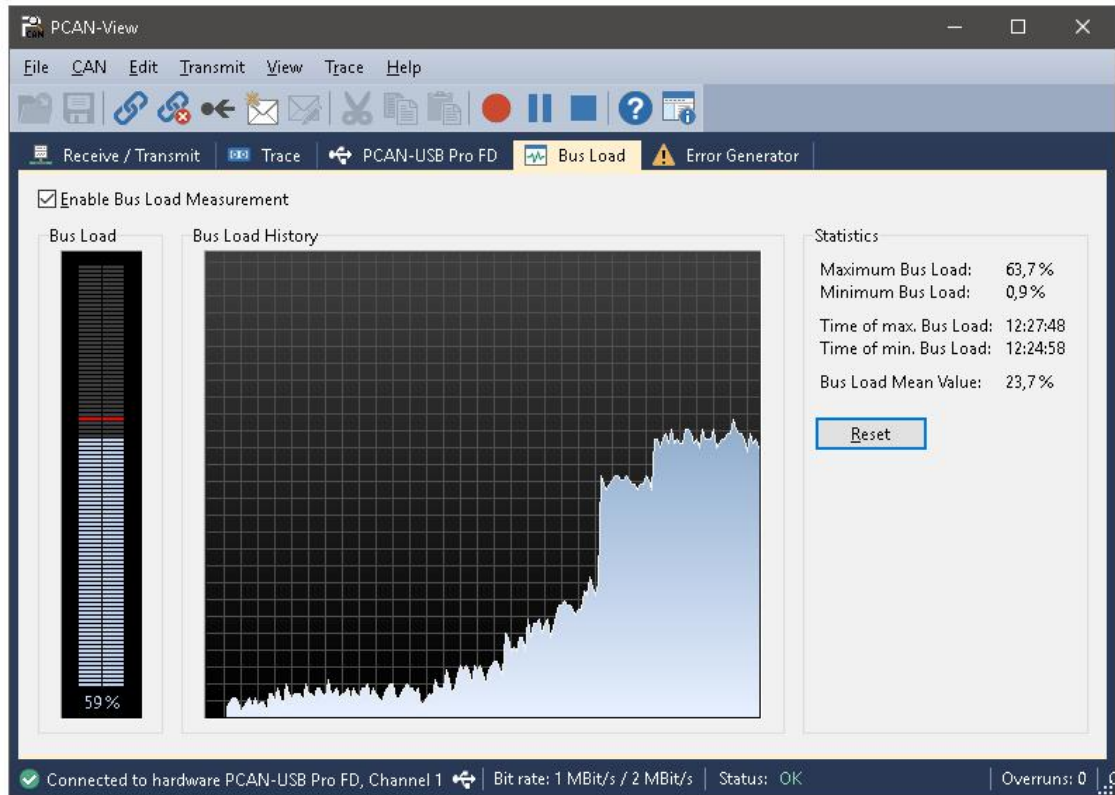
PCAN-View

File CAN Edit Transmit View Trace Help

Receive / Transmit | Trace | PCAN-USB Pro FD | Bus Load | Error Generator

Enable Bus Load Measurement

Bus Load

59 %

Bus Load History

Statistics

Maximum Bus Load: 63,7 %
Minimum Bus Load: 0,9 %

Time of max. Bus Load: 12:27:48
Time of min. Bus Load: 12:24:58

Bus Load Mean Value: 23,7 %

Reset

Connected to hardware PCAN-USB Pro FD, Channel 1 | Bit rate: 1 MBit/s / 2 MBit/s | Status: OK | Overruns: 0